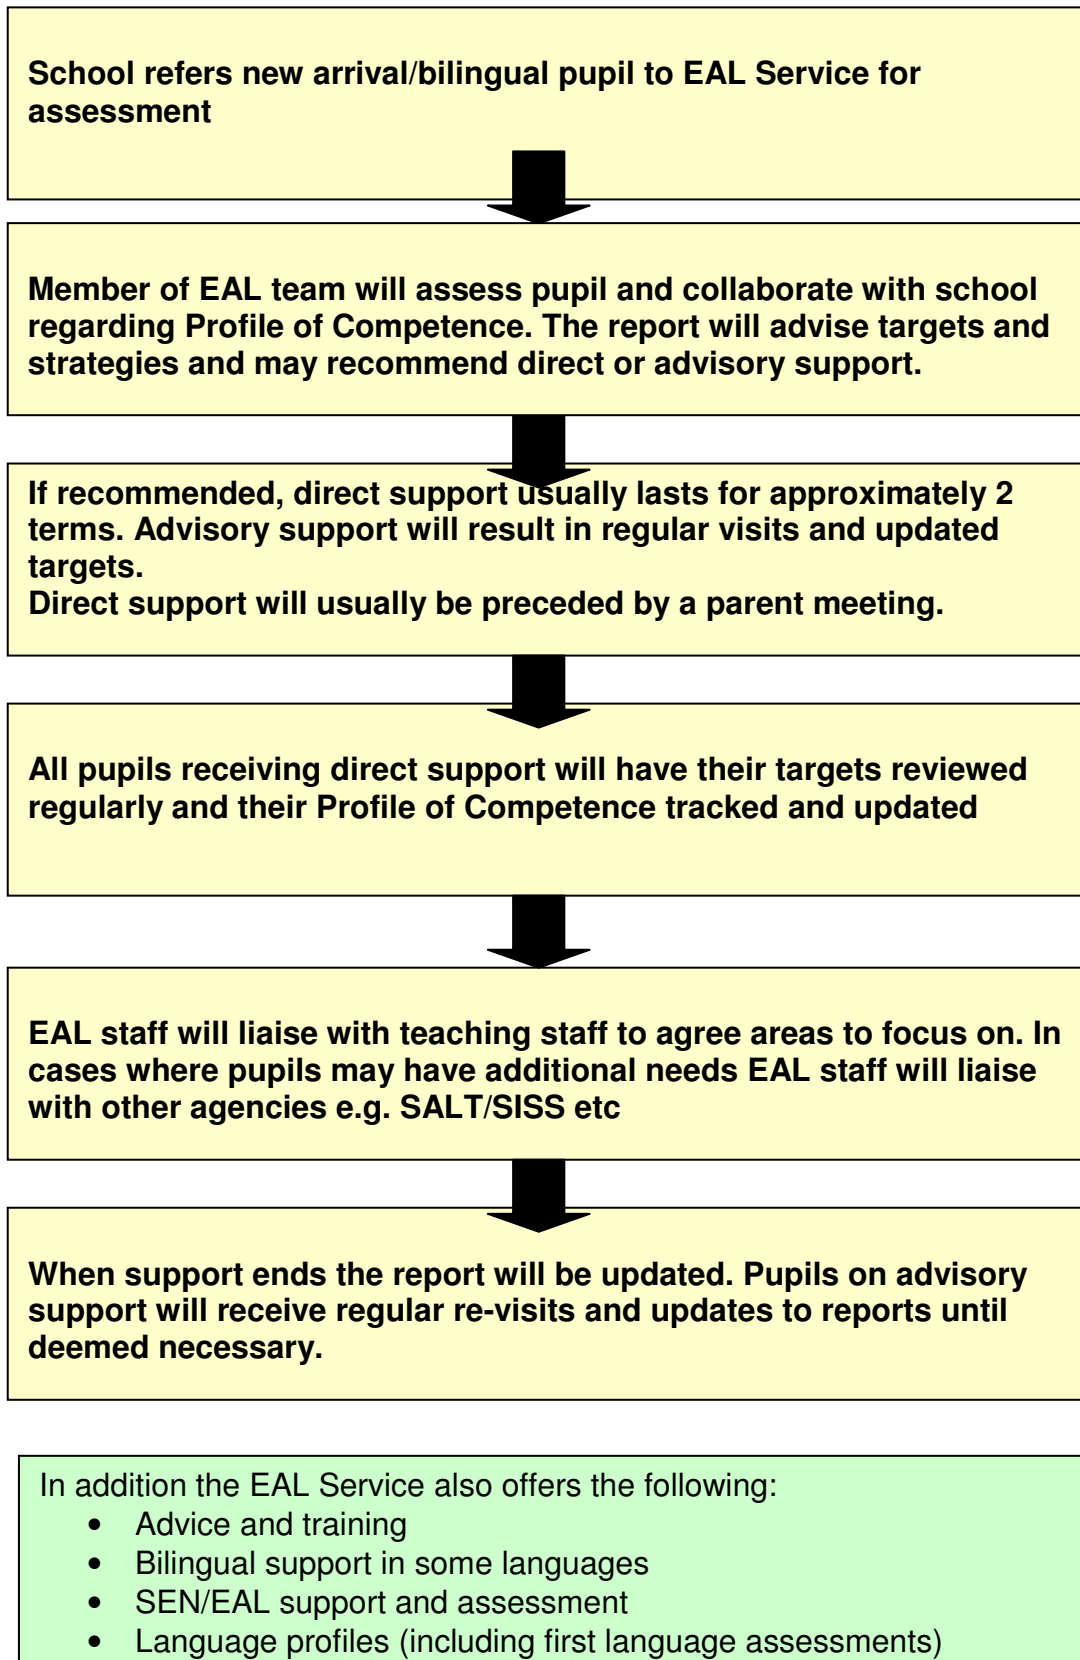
School refers new arrival/bilingual pupil to EAL Service for assessment

Member of EAL team will assess pupil and collaborate with school regarding Profile of Competence. The report will advise targets and strategies and may recommend direct or advisory support.

If recommended, direct support usually lasts for approximately 2 terms. Advisory support will result in regular visits and updated targets.
Direct support will usually be preceded by a parent meeting.

All pupils receiving direct support will have their targets reviewed regularly and their Profile of Competence tracked and updated

EAL staff will liaise with teaching staff to agree areas to focus on. In cases where pupils may have additional needs EAL staff will liaise with other agencies e.g. SALT/SISS etc

When support ends the report will be updated. Pupils on advisory support will receive regular re-visits and updates to reports until deemed necessary.

In addition the EAL Service also offers the following:
- Advice and training
- Bilingual support in some languages
- SEN/EAL support and assessment
- Language profiles (including first language assessments)